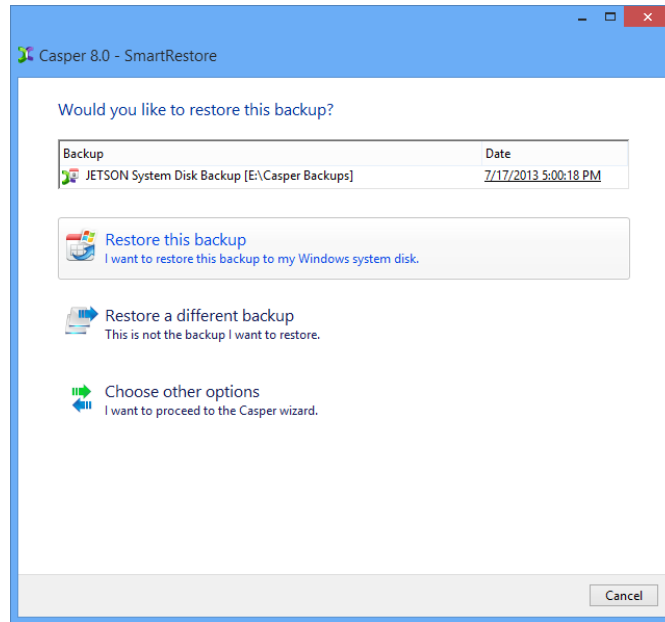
Casper 8.0 - SmartRestore

Would you like to restore this backup?

| Backup | Date |
|---|---|
| JETSON System Disk Backup [E:\Casper Backups] | 7/17/2013 5:00:18 PM |

Restore this backup
I want to restore this backup to my Windows system disk.

Restore a different backup
This is not the backup I want to restore.

Choose other options
I want to proceed to the Casper wizard.

Cancel